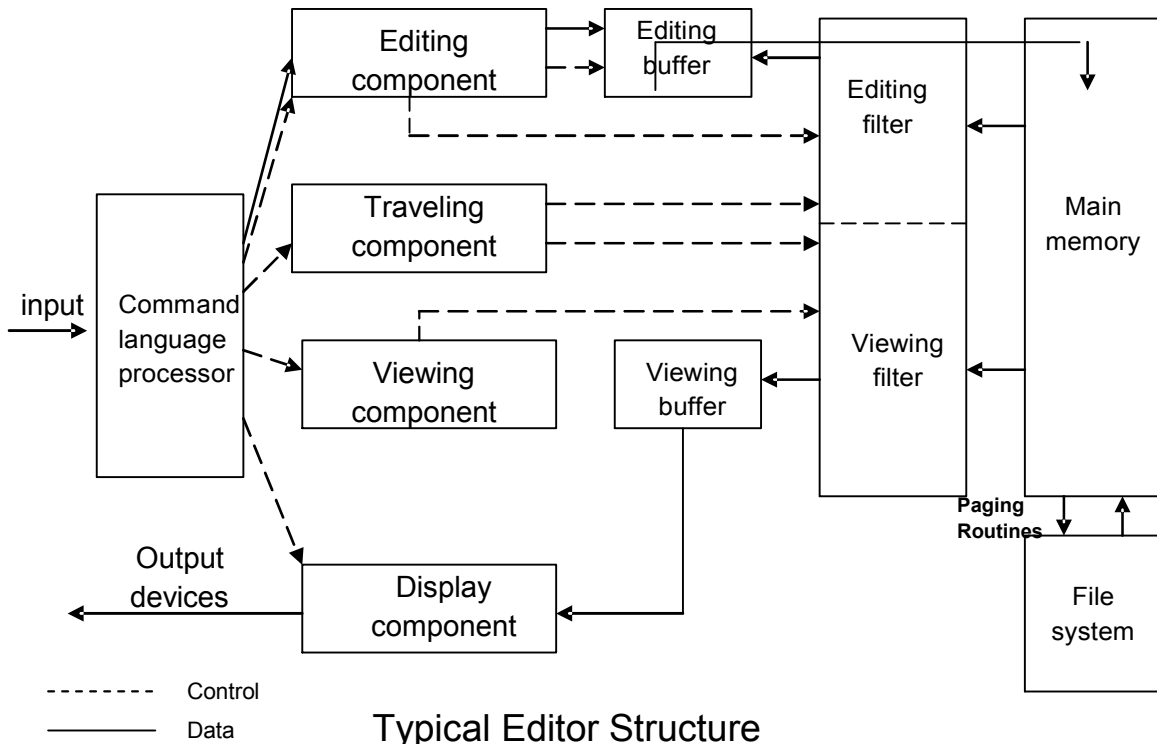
Editing component

Editing buffer

Editing filter

Main memory

Traveling component

input

Command language processor

Viewing component

Viewing buffer

Viewing filter

Paging Routines

Output devices

Display component

File system

Control

Data

Typical Editor Structure